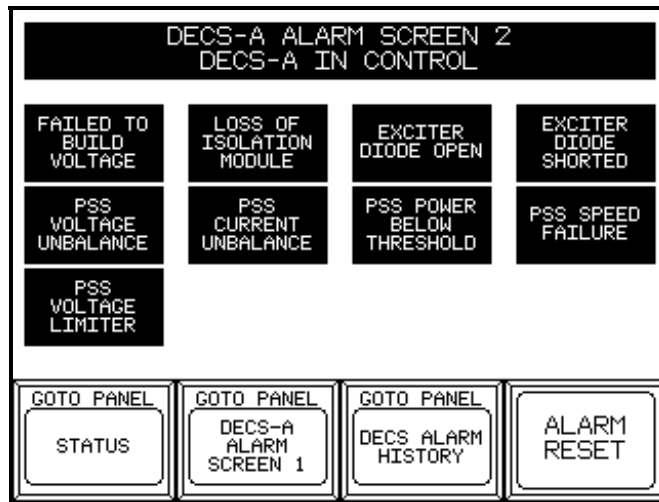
DECS-A ALARM SCREEN 2
DECS-A IN CONTROL

FAILED TO BUILD VOLTAGE

LOSS OF ISOLATION MODULE

EXCITER DIODE OPEN

EXCITER DIODE SHORTED

PSS VOLTAGE UNBALANCE

PSS CURRENT UNBALANCE

PSS POWER BELOW THRESHOLD

PSS SPEED FAILURE

PSS VOLTAGE LIMITER

GOTO PANEL
STATUS

GOTO PANEL
DECS-A ALARM SCREEN 1

GOTO PANEL
DECS ALARM HISTORY

ALARM RESET